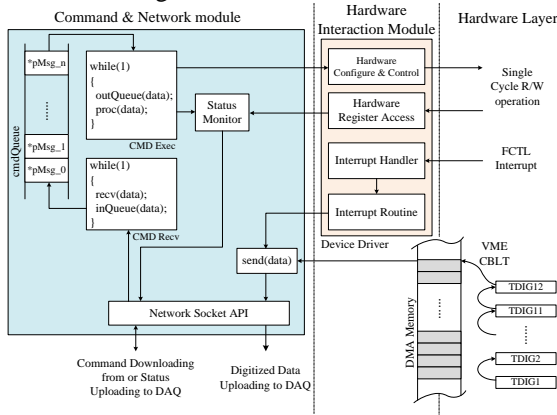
Command & Network module

Hardware Interaction Module

Hardware Layer

cmdQueue

*pMsg_n

......

*pMsg_1

*pMsg_0

while(1)
{
outQueue(data);
proc(data);
}

CMD Exec

Status Monitor

while(1)
{
recv(data);
inQueue(data);
}

CMD Recv

Hardware Configure & Control

Hardware Register Access

Interrupt Handler

Interrupt Routine

Device Driver

Single Cycle R/W operation

FCTL Interrupt

send(data)

Network Socket API

VME CBLT

TDIG12

TDIG11

......

TDIG2

TDIG1

DMA Memory

......

Command Downloading from or Status Uploading to DAQ

Digitized Data Uploading to DAQ